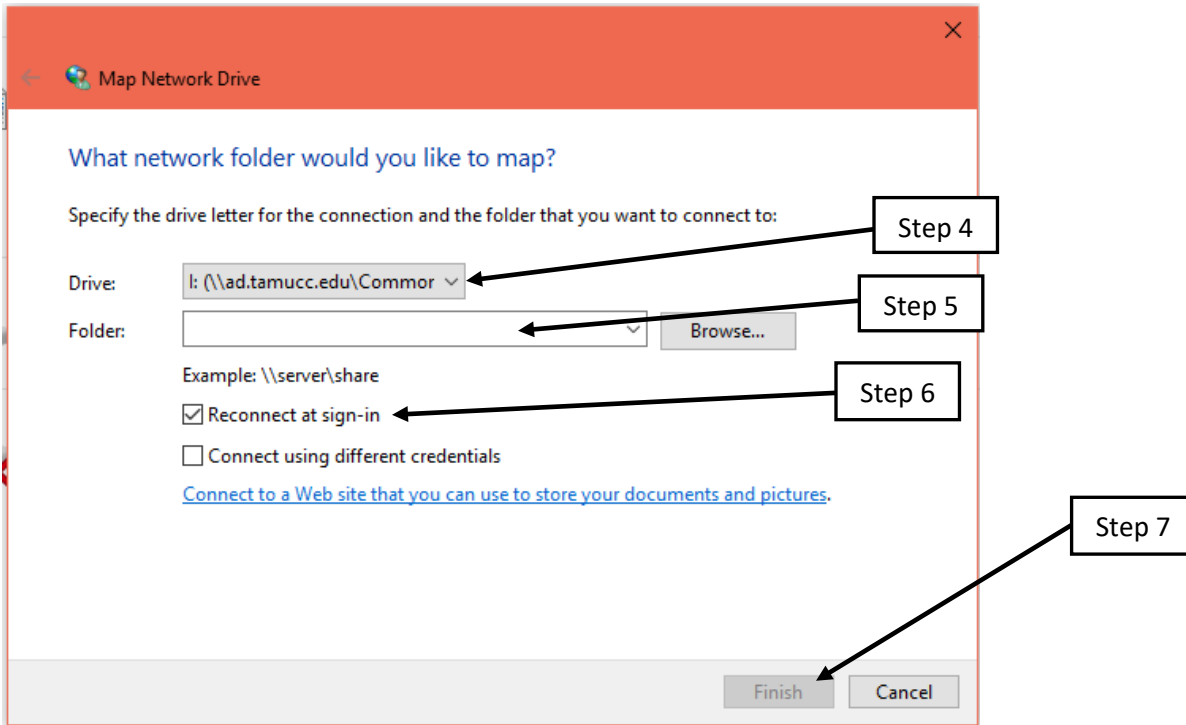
Map Network Drive

What network folder would you like to map?

Specify the drive letter for the connection and the folder that you want to connect to:

Step 4

Drive: I: (\\ad.tamucc.edu\Commor

Step 5

Folder:

Browse...

Example: \\server\share

Step 6

Reconnect at sign-in

Connect using different credentials

Connect to a Web site that you can use to store your documents and pictures.

Step 7

Finish

Cancel